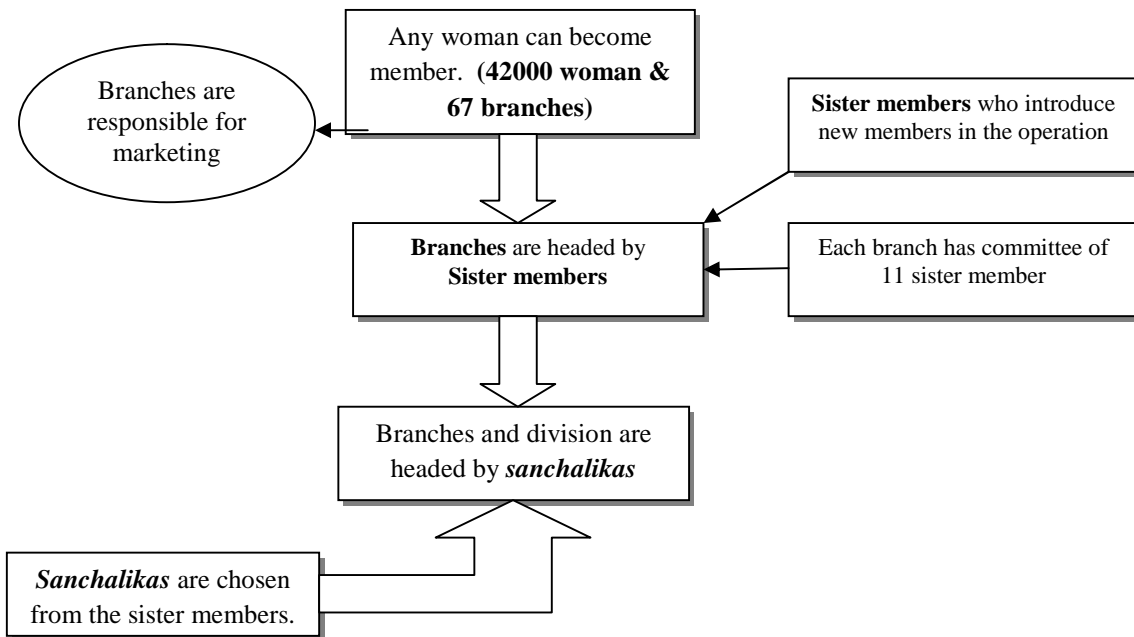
Any woman can become member. **(42000 woman & 67 branches)**

Branches are responsible for marketing

**Sister members** who introduce new members in the operation

**Branches** are headed by **Sister members**

Each branch has committee of 11 sister member

Branches and division are headed by ***sanchalikas***

***Sanchalikas*** are chosen from the sister members.